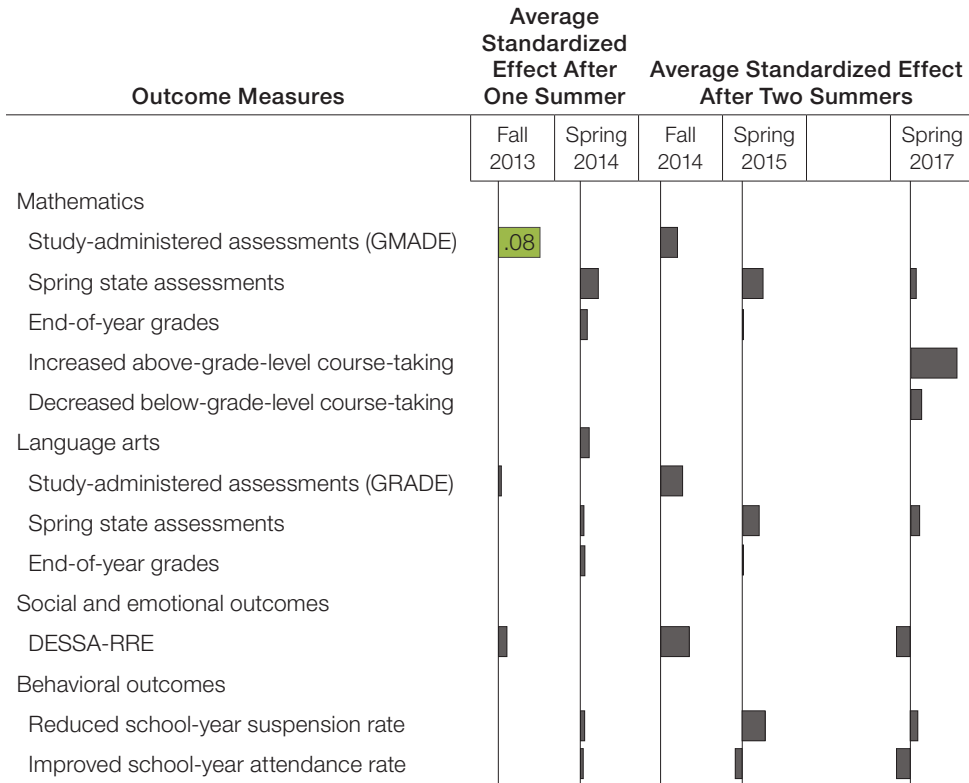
| Outcome Measures | Average Standardized Effect After One Summer | | Average Standardized Effect After Two Summers | | | |
|---|---|---|---|---|---|---|
| | Fall 2013 | Spring 2014 | Fall 2014 | Spring 2015 | | Spring 2017 |
| Mathematics | | | | | | |
| Study-administered assessments (GMADE) | .08 | | | | | |
| Spring state assessments | | | | | | |
| End-of-year grades | | | | | | |
| Increased above-grade-level course-taking | | | | | | |
| Decreased below-grade-level course-taking | | | | | | |
| Language arts | | | | | | |
| Study-administered assessments (GRADE) | | | | | | |
| Spring state assessments | | | | | | |
| End-of-year grades | | | | | | |
| Social and emotional outcomes | | | | | | |
| DESSA-RRE | | | | | | |
| Behavioral outcomes | | | | | | |
| Reduced school-year suspension rate | | | | | | |
| Improved school-year attendance rate | | | | | | |